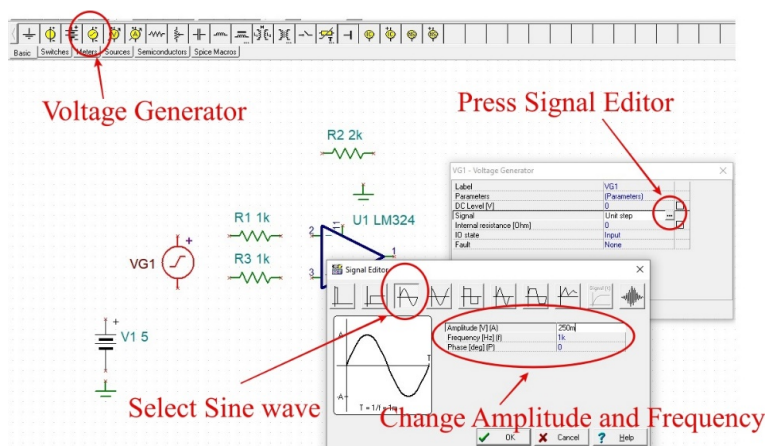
Basic Switches Meters Sources Semiconductors Spice Macros

Voltage Generator

Press Signal Editor

R2 2k

VG1 - Voltage Generator

| Label | VG1 |
|---|---|
| Parameters | (Parameters) |
| DC Level [V] | 0 |
| Signal | Unit step |
| Internal resistance [Ohm] | 0 |
| IO state | Input |
| Fault | None |

R1 1k

U1 LM324

VG1

R3 1k

Signal Editor

| Amplitude [V] (A) | 250m |
|---|---|
| Frequency [Hz] (f) | 1k |
| Phase [deg] (P) | 0 |

V1 5

Select Sine wave

T = 1/f = 1m

Change Amplitude and Frequency

OK Cancel Help